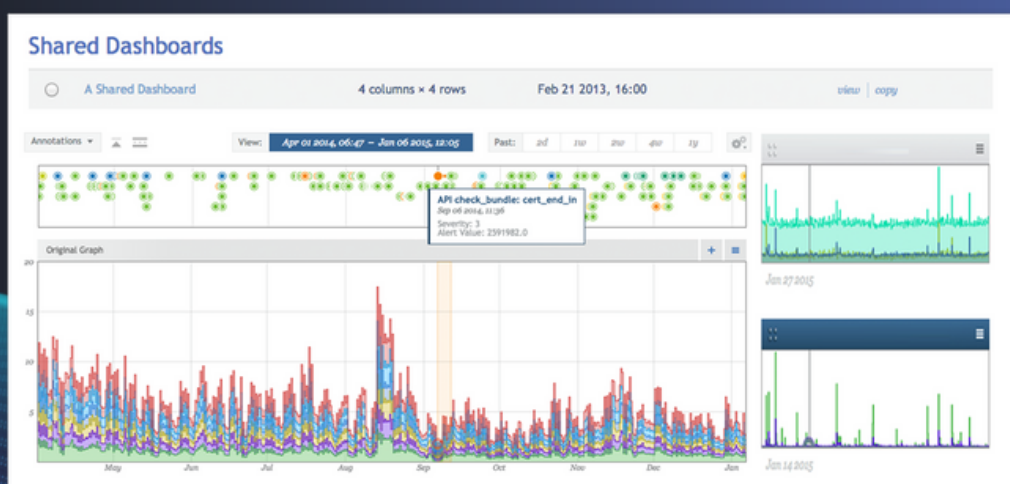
Shared Dashboards

A Shared Dashboard

4 columns × 4 rows

Feb 21 2013, 16:00

view | copy

Annotations ▾

View: Apr 01 2014, 06:47 – Jan 06 2015, 12:05

Past: 1d 1w 2w 4w 1y

API check_bundle: cert_end_in
Sep 06 2014, 11:36
Severity: 3
Alert Value: 2591982.0

Original Graph

20
15
10
5

May
Jun
Jul
Aug
Sep
Oct
Nov
Dec
Jan

Jan 27 2015

Jan 14 2015